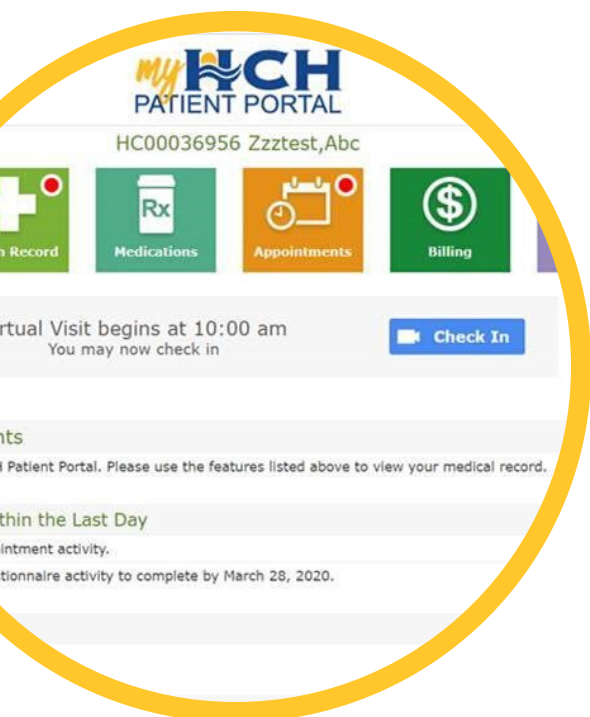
my HCH
PATIENT PORTAL

HC00036956 Zzztest,Abc

n Record

Rx
Medications

Appointments

$
Billing

rtual Visit begins at 10:00 am
You may now check in

Check In

nts

l Patient Portal. Please use the features listed above to view your medical record.

thin the Last Day

intment activity.

tionnaire activity to complete by March 28, 2020.